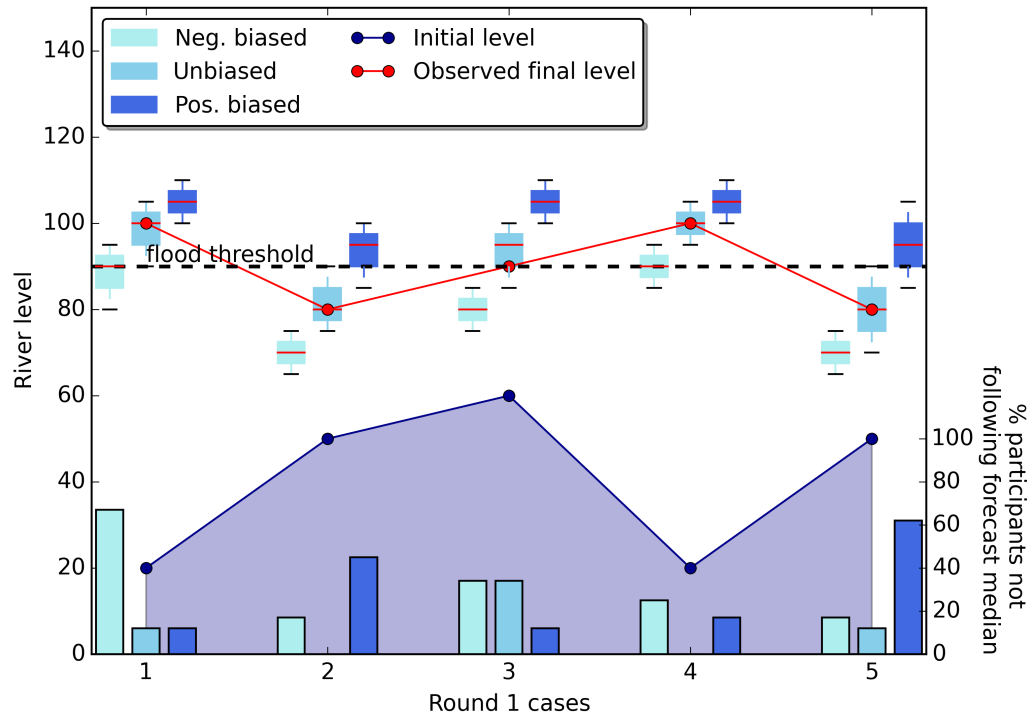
Neg. biased
Unbiased
Pos. biased
Initial level
Observed final level

flood threshold

River level
140
120
100
80
60
40
20
0

% participants not following forecast median
100
80
60
40
20
0

1
2
3
4
5
Round 1 cases